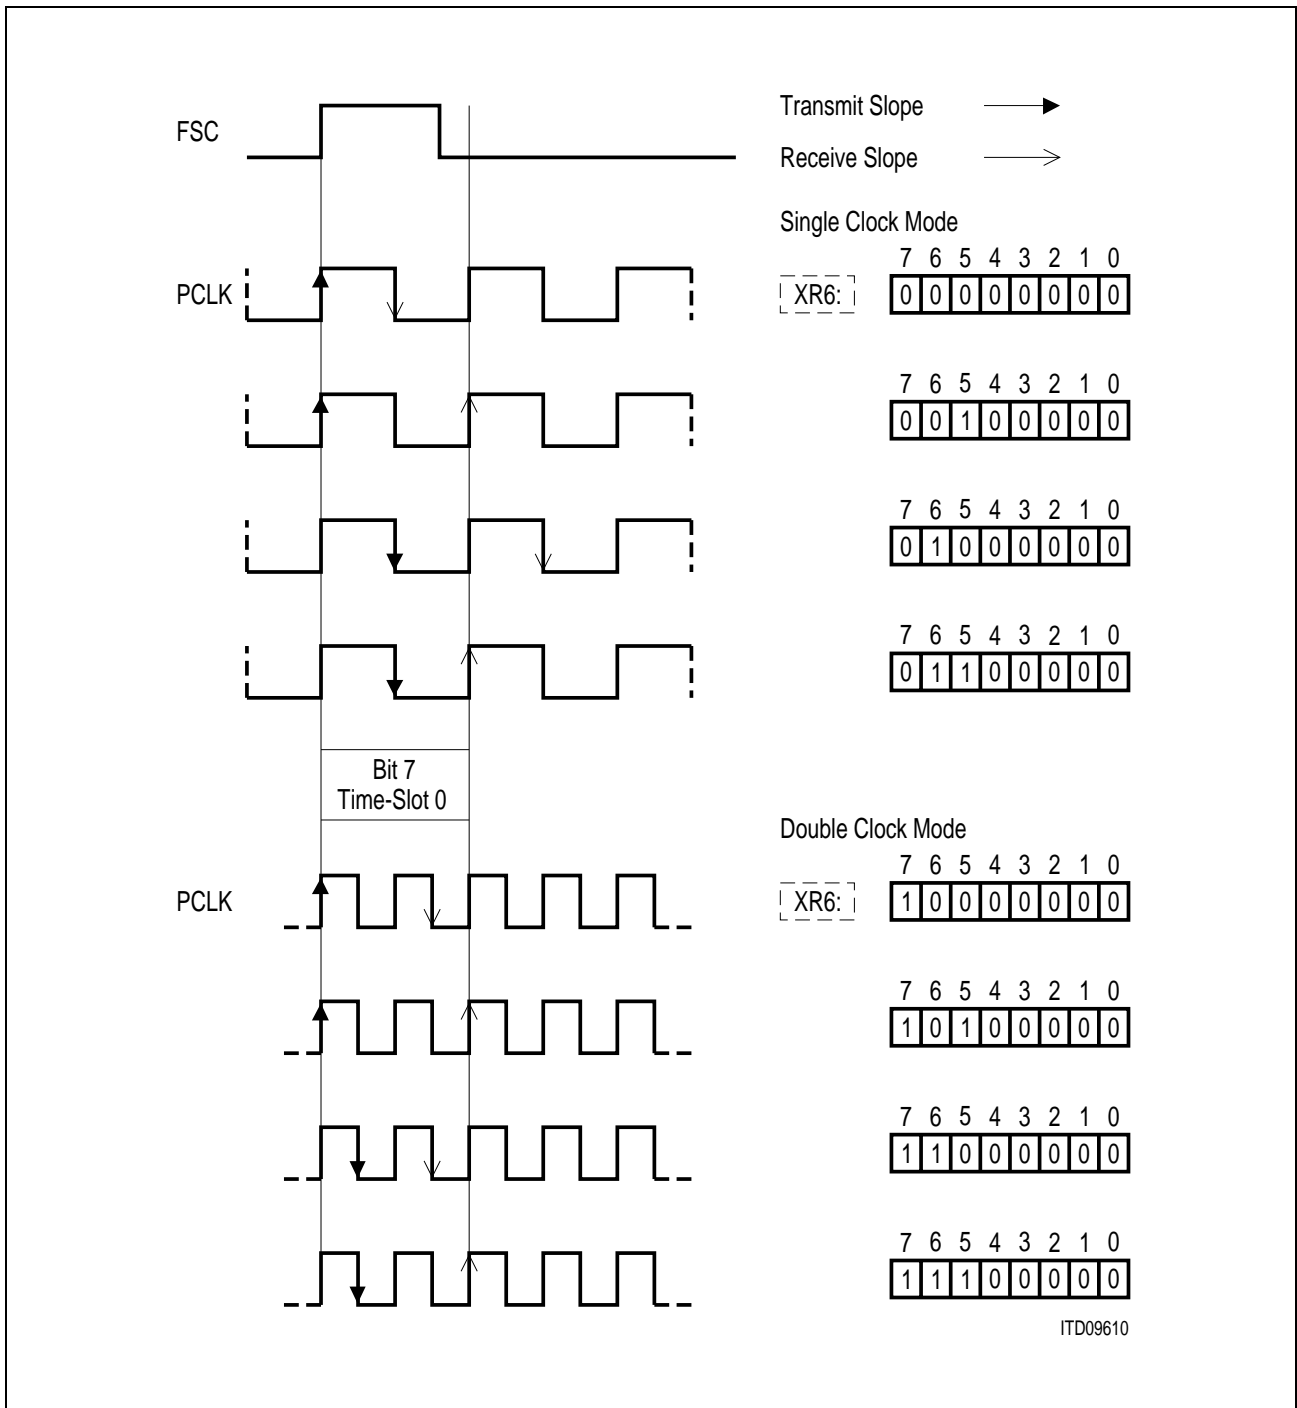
FSC

Transmit Slope

Receive Slope

Single Clock Mode

PCLK

XR6:

| 7 | 6 | 5 | 4 | 3 | 2 | 1 | 0 |
|---|---|---|---|---|---|---|---|
| 0 | 0 | 0 | 0 | 0 | 0 | 0 | 0 |

| 7 | 6 | 5 | 4 | 3 | 2 | 1 | 0 |
|---|---|---|---|---|---|---|---|
| 0 | 0 | 1 | 0 | 0 | 0 | 0 | 0 |

| 7 | 6 | 5 | 4 | 3 | 2 | 1 | 0 |
|---|---|---|---|---|---|---|---|
| 0 | 1 | 0 | 0 | 0 | 0 | 0 | 0 |

| 7 | 6 | 5 | 4 | 3 | 2 | 1 | 0 |
|---|---|---|---|---|---|---|---|
| 0 | 1 | 1 | 0 | 0 | 0 | 0 | 0 |

Bit 7
Time-Slot 0

Double Clock Mode

PCLK

XR6:

| 7 | 6 | 5 | 4 | 3 | 2 | 1 | 0 |
|---|---|---|---|---|---|---|---|
| 1 | 0 | 0 | 0 | 0 | 0 | 0 | 0 |

| 7 | 6 | 5 | 4 | 3 | 2 | 1 | 0 |
|---|---|---|---|---|---|---|---|
| 1 | 0 | 1 | 0 | 0 | 0 | 0 | 0 |

| 7 | 6 | 5 | 4 | 3 | 2 | 1 | 0 |
|---|---|---|---|---|---|---|---|
| 1 | 1 | 0 | 0 | 0 | 0 | 0 | 0 |

| 7 | 6 | 5 | 4 | 3 | 2 | 1 | 0 |
|---|---|---|---|---|---|---|---|
| 1 | 1 | 1 | 0 | 0 | 0 | 0 | 0 |

ITD09610